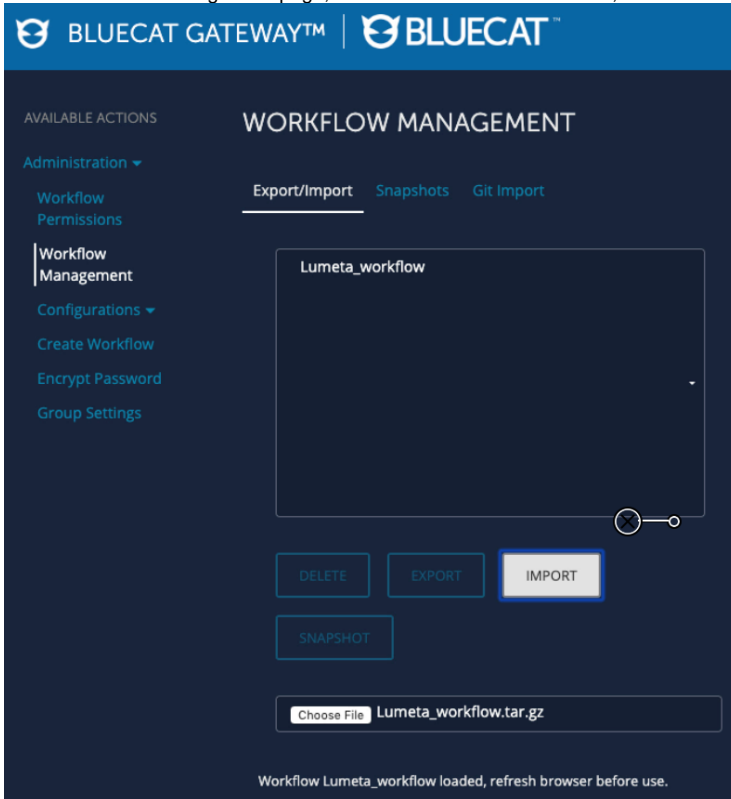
BLUECAT GATEWAY™ | BLUECAT™

AVAILABLE ACTIONS

Administration

Workflow Permissions

Workflow Management

Configurations

Create Workflow

Encrypt Password

Group Settings

WORKFLOW MANAGEMENT

Export/Import Snapshots Git Import

Lumeta_workflow

DELETE EXPORT IMPORT

SNAPSHOT

Choose File Lumeta_workflow.tar.gz

Workflow Lumeta_workflow loaded, refresh browser before use.